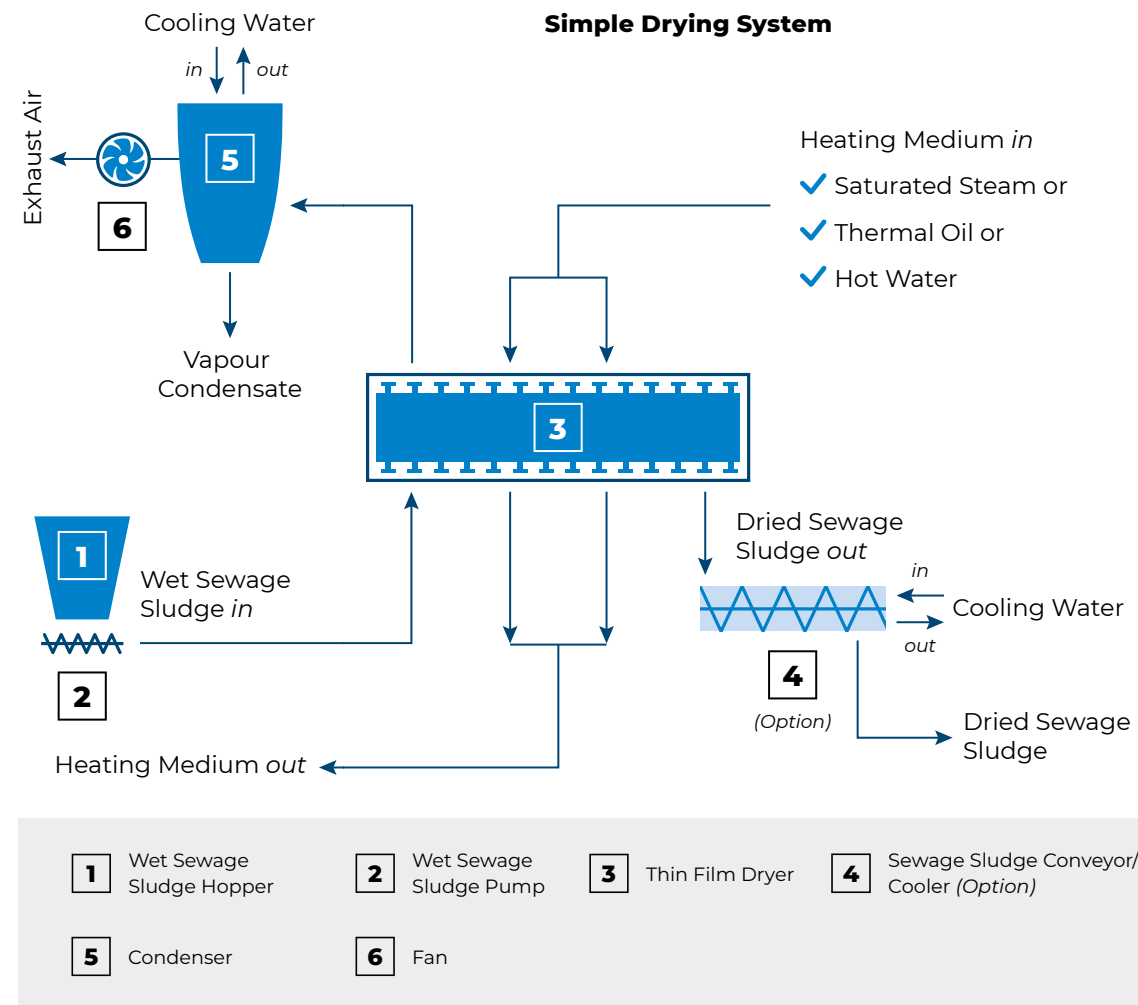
Simple Drying System

Cooling Water
in
out

5

Exhaust Air

6

Vapour Condensate

Heating Medium in
Saturated Steam or
Thermal Oil or
Hot Water

3

1

Wet Sewage Sludge in

2

Heating Medium out

Dried Sewage Sludge out

in
Cooling Water
out

4
(Option)

Dried Sewage Sludge

1 Wet Sewage Sludge Hopper
2 Wet Sewage Sludge Pump
3 Thin Film Dryer
4 Sewage Sludge Conveyor/ Cooler (Option)
5 Condenser
6 Fan